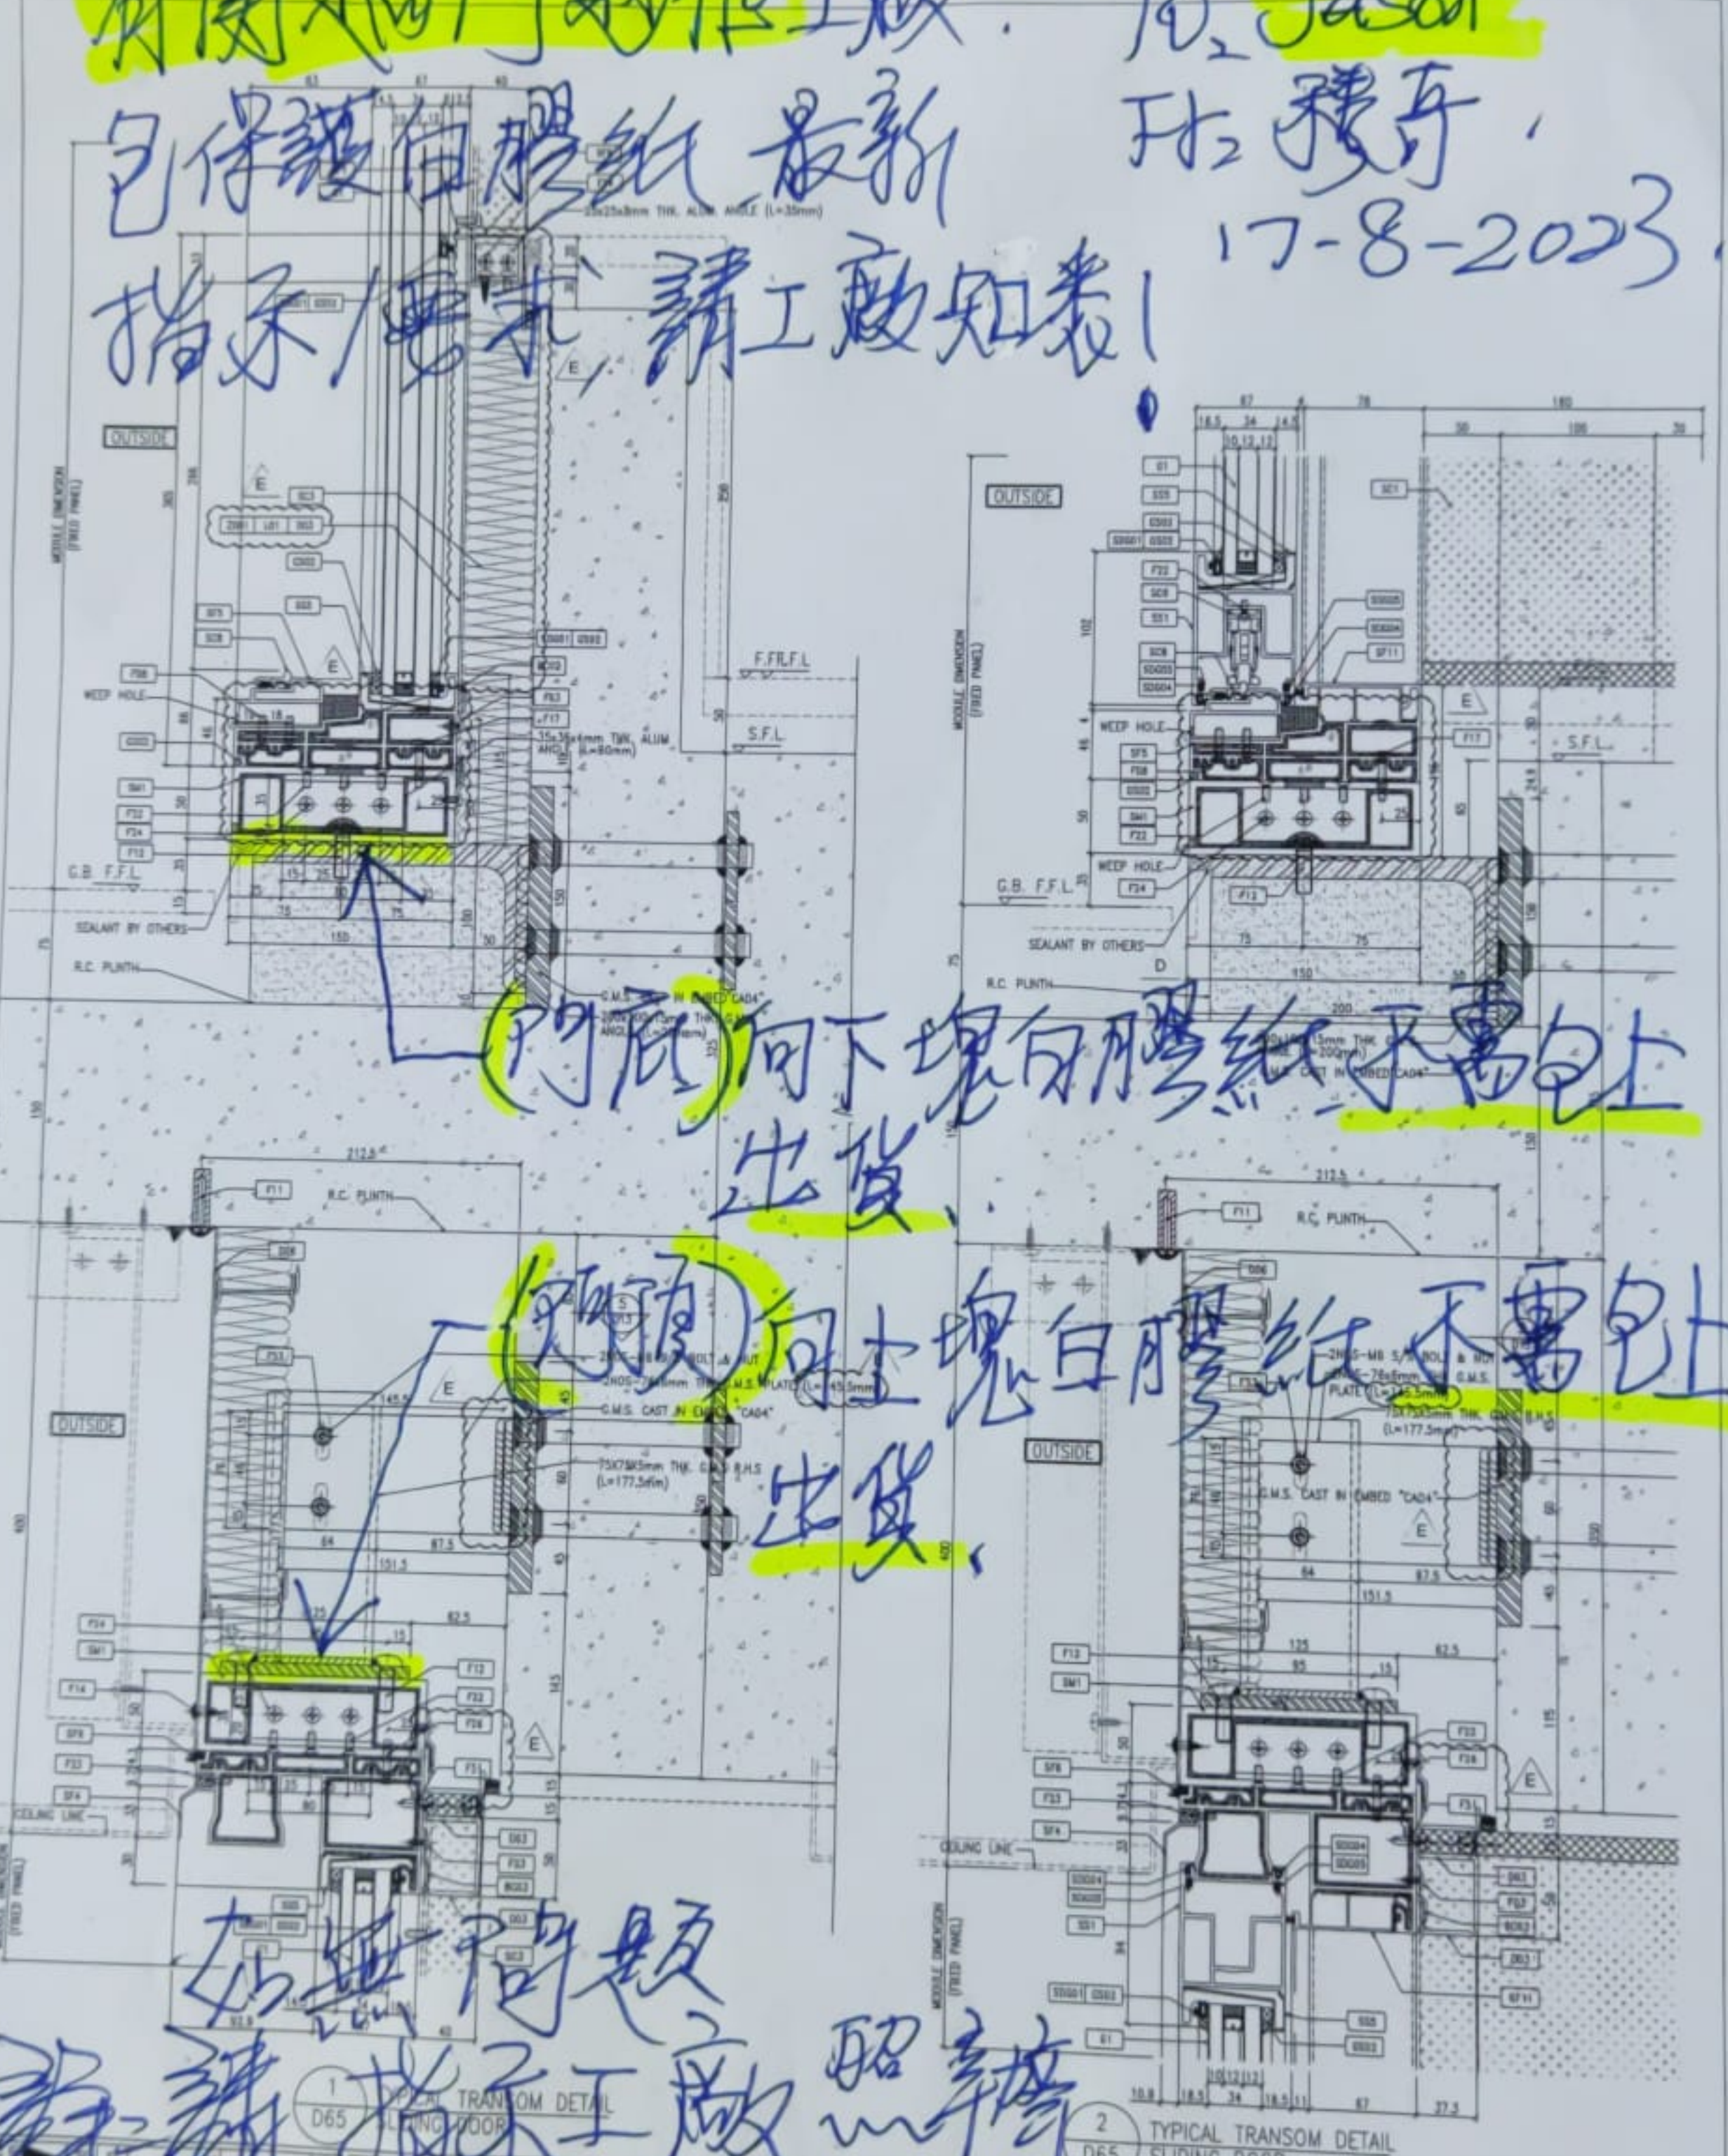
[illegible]工廠. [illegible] Jason
包保護白膠紙 最新 FH: 穆哥,
指示/要求, 請工廠知悉! 17-8-2023.

63 67 40
35x25x3mm THK. ALUM. ANGLE (L=35mm)
OUTSIDE
MODULE DIMENSION (FIXED PANEL)
E
WEEP HOLE
F.FFL
S.F.L.
35x35x4mm THK. ALUM ANGLE (L=60mm)
G.B. F.F.L.
SEALANT BY OTHERS
R.C. PLINTH
G.M.S. CAST IN EMBED "CAD4"
150
75

(門底)向下塊白膠紙 不需包上出貨、

(門頂)向上塊白膠紙 不需包上出貨、

212.5
F11
R.C. PLINTH
OUTSIDE
2NOS-M8 5/S BOLT & NUT
2NOS-78x6mm THK. G.M.S. PLATE (L=145.5mm)
G.M.S. CAST IN EMBED "CAD4"
75X75X5mm THK. G.M.S. R.H.S. (L=177.5mm)
145.5
151.5
64
87.5
62.5
125
95
CEILING LINE
WEEP HOLE

如無問題
請指示工廠照辦

1 D65 TYPICAL TRANSOM DETAIL SLIDING DOOR
2 D65 TYPICAL TRANSOM DETAIL SLIDING DOOR